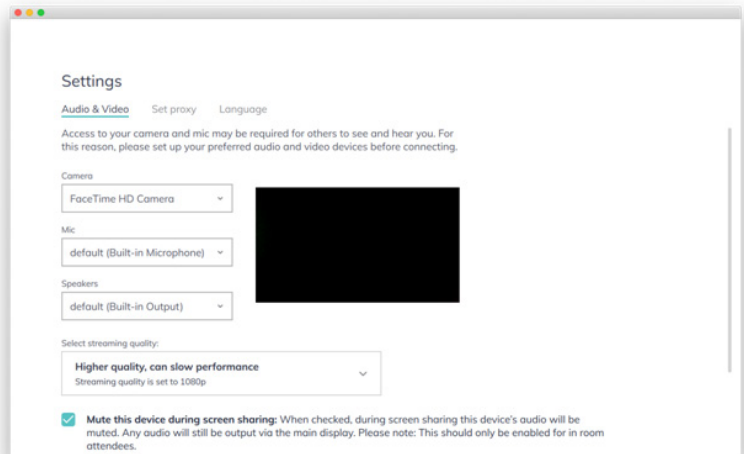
Settings

Audio & Video Set proxy Language

Access to your camera and mic may be required for others to see and hear you. For this reason, please set up your preferred audio and video devices before connecting.

Camera

FaceTime HD Camera

Mic

default (Built-in Microphone)

Speakers

default (Built-in Output)

Select streaming quality:

Higher quality, can slow performance
Streaming quality is set to 1080p

Mute this device during screen sharing: When checked, during screen sharing this device's audio will be muted. Any audio will still be output via the main display. Please note: This should only be enabled for in room attendees.